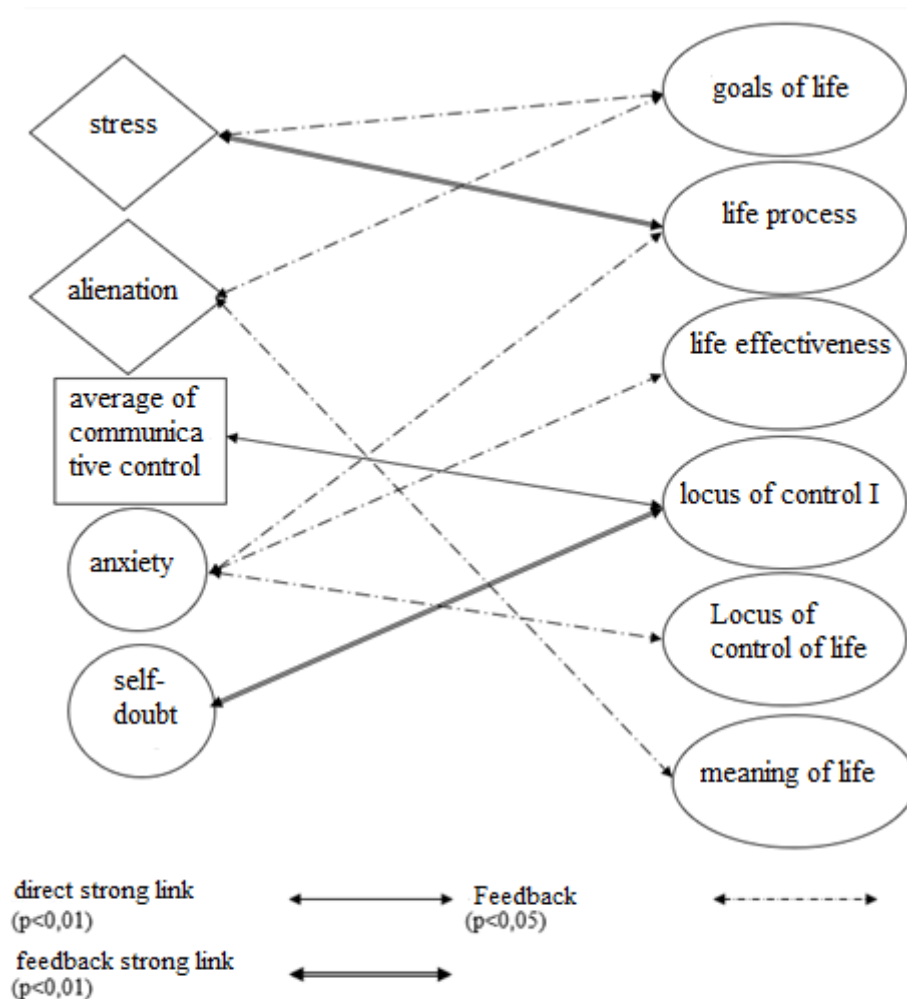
stress

alienation

average of communicative control

anxiety

self-doubt

goals of life

life process

life effectiveness

locus of control I

Locus of control of life

meaning of life

direct strong link (p<0,01)

Feedback (p<0,05)

feedback strong link (p<0,01)